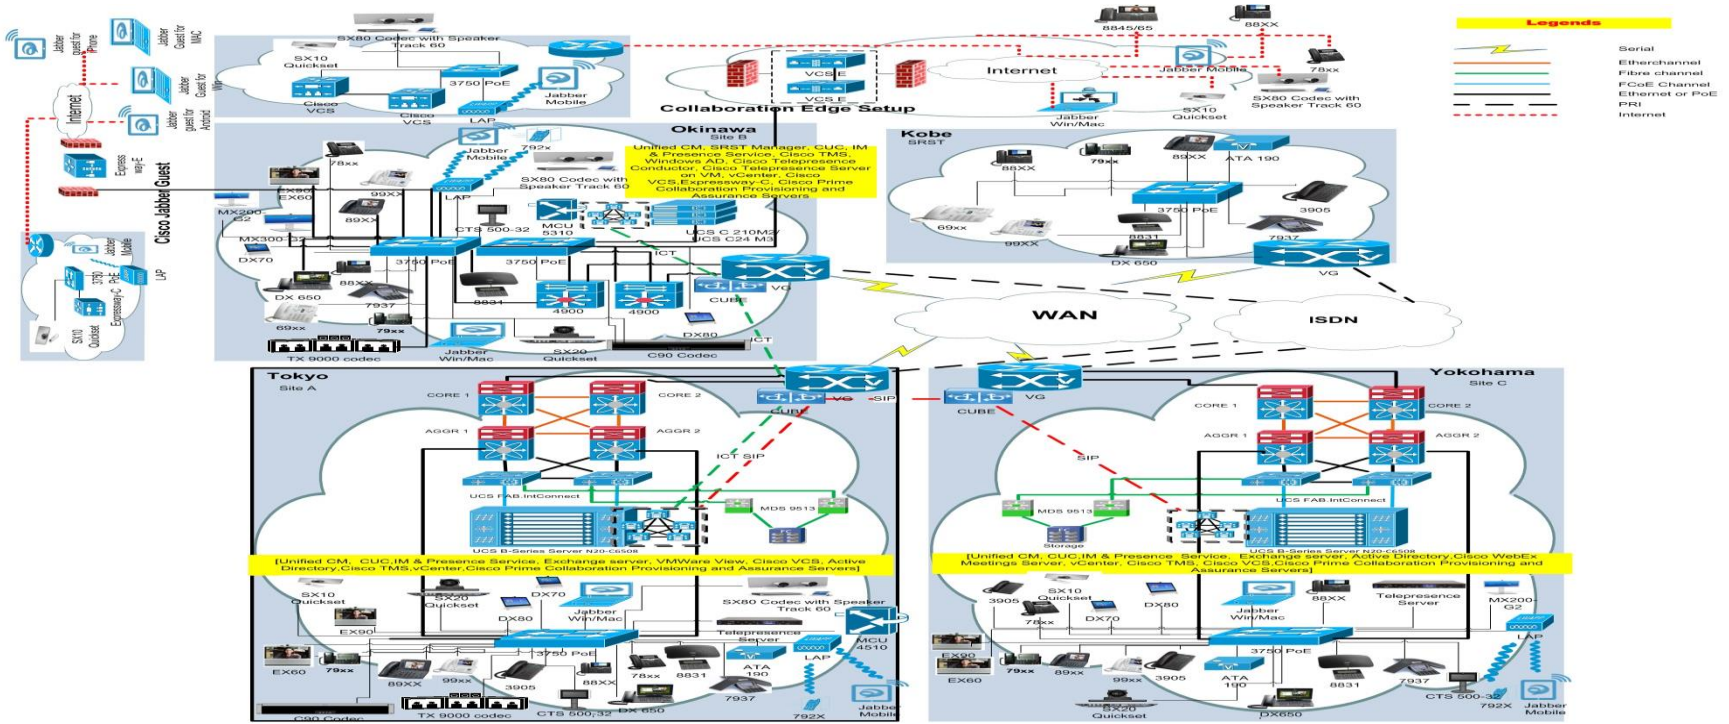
Jabber guest for iPhone
Jabber Guest for MAC
Jabber Guest for Win
Jabber Guest for Android
Internet
Express way-E
Cisco Jabber Guest
3750 PoE
Expressway-C
Jabber Mobile
LAP
SX10 Quickset

SX80 Codec with Speaker Track 60
SX10 Quickset
3750 PoE
Cisco VCS
Cisco VCS
Jabber Mobile
LAP

VCS E
VCS E
Collaboration Edge Setup
Internet
8845/65
88XX
Jabber Mobile
78xx
Jabber Win/Mac
SX10 Quickset
SX80 Codec with Speaker Track 60

Legends
Serial
Etherchannel
Fibre channel
FCoE Channel
Ethernet or PoE
PRI
Internet

Okinawa
Site B
Jabber Mobile
792x
78xx
EX90
EX60
99XX
89XX
MX200 G2
MX300 G2
DX70
LAP
SX80 Codec with Speaker Track 60
Unified CM, SRST Manager, CUC, IM & Presence Service, Cisco TMS, Windows AD, Cisco Telepresence Conductor, Cisco Telepresence Server on VM, vCenter, Cisco VCS,Expressway-C, Cisco Prime Collaboration Provisioning and Assurance Servers
CTS 500-32
MCU 5310
UCS C 210M2/ UCS C24 M3
ICT
3750 PoE
3750 PoE
DX 650
88XX
7937
69xx
79xx
8831
4900
4900
CUBE
VG
DX80
ICT
TX 9000 codec
Jabber Win/Mac
SX20 Quickset
C90 Codec

Kobe
SRST
88XX
79xx
89XX
ATA 190
3750 PoE
3905
69xx
99XX
8831
DX 650
7937
VG

WAN
ISDN

Tokyo
Site A
CORE 1
CORE 2
CUBE
VG
SIP
AGGR 1
AGGR 2
ICT SIP
UCS FAB.IntConnect
MDS 9513
UCS B-Series Server N20-C6508
[Unified CM, CUC,IM & Presence Service, Exchange server, VMWare View, Cisco VCS, Active Directory,Cisco TMS,vCenter,Cisco Prime Collaboration Provisioning and Assurance Servers]
SX10 Quickset
SX20 Quickset
DX70
EX90
DX80
Jabber Win/Mac
SX80 Codec with Speaker Track 60
Telepresence Server
MCU 4510
3750 PoE
EX60
79xx
89XX
99xx
3905
88XX
78xx
8831
ATA 190
LAP
7937
C90 Codec
TX 9000 codec
CTS 500-32
DX 650
792X
Jabber Mobile

Yokohama
Site C
CUBE
VG
CORE 1
CORE 2
AGGR 1
AGGR 2
SIP
UCS FAB.IntConnect
MDS 9513
Storage
UCS B-Series Server N20-C6508
[Unified CM, CUC,IM & Presence Service, Exchange server, Active Directory,Cisco WebEx Meetings Server, vCenter, Cisco TMS, Cisco VCS,Cisco Prime Collaboration Provisioning and Assurance Servers]
3905
SX10 Quickset
DX80
Jabber Win/Mac
88XX
Telepresence Server
MX200 G2
78xx
DX70
LAP
EX90
EX60
3750 PoE
79xx
89xx
99xx
3905
ATA 190
8831
7937
CTS 500-32
792X
Jabber Mobile
SX20 Quickset
DX650